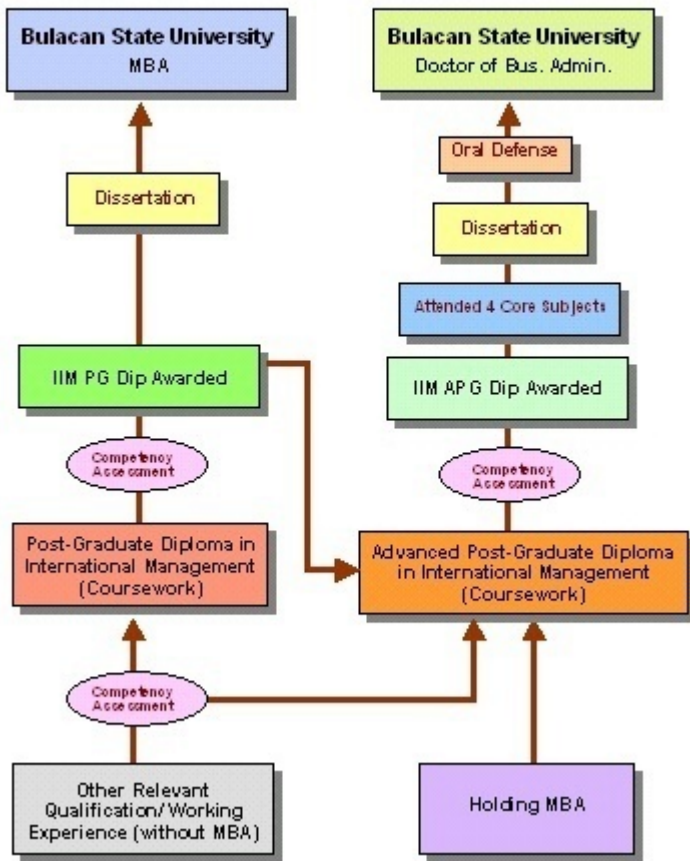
Bulacan State University
MBA

Dissertation

IIM PG Dip Awarded

Competency Assessment

Post-Graduate Diploma in International Management (Coursework)

Competency Assessment

Other Relevant Qualification/Working Experience (without MBA)

Bulacan State University
Doctor of Bus. Admin.

Oral Defense

Dissertation

Attended 4 Core Subjects

IIM APG Dip Awarded

Competency Assessment

Advanced Post-Graduate Diploma in International Management (Coursework)

Holding MBA